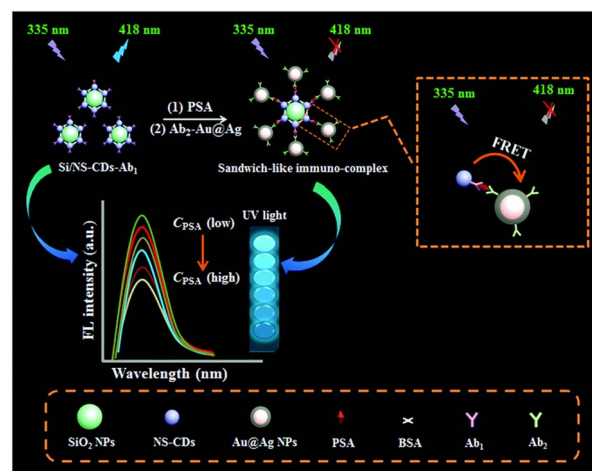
335 nm

418 nm

335 nm

418 nm

(1) PSA

(2) $Ab_2$-Au@Ag

335 nm

418 nm

FRET

Si/NS-CDs-$Ab_1$

Sandwich-like immuno-complex

$C_{PSA}$ (low)

$C_{PSA}$ (high)

UV light

FL intensity (a.u.)

Wavelength (nm)

$SiO_2$ NPs

NS-CDs

Au@Ag NPs

PSA

BSA

$Ab_1$

$Ab_2$